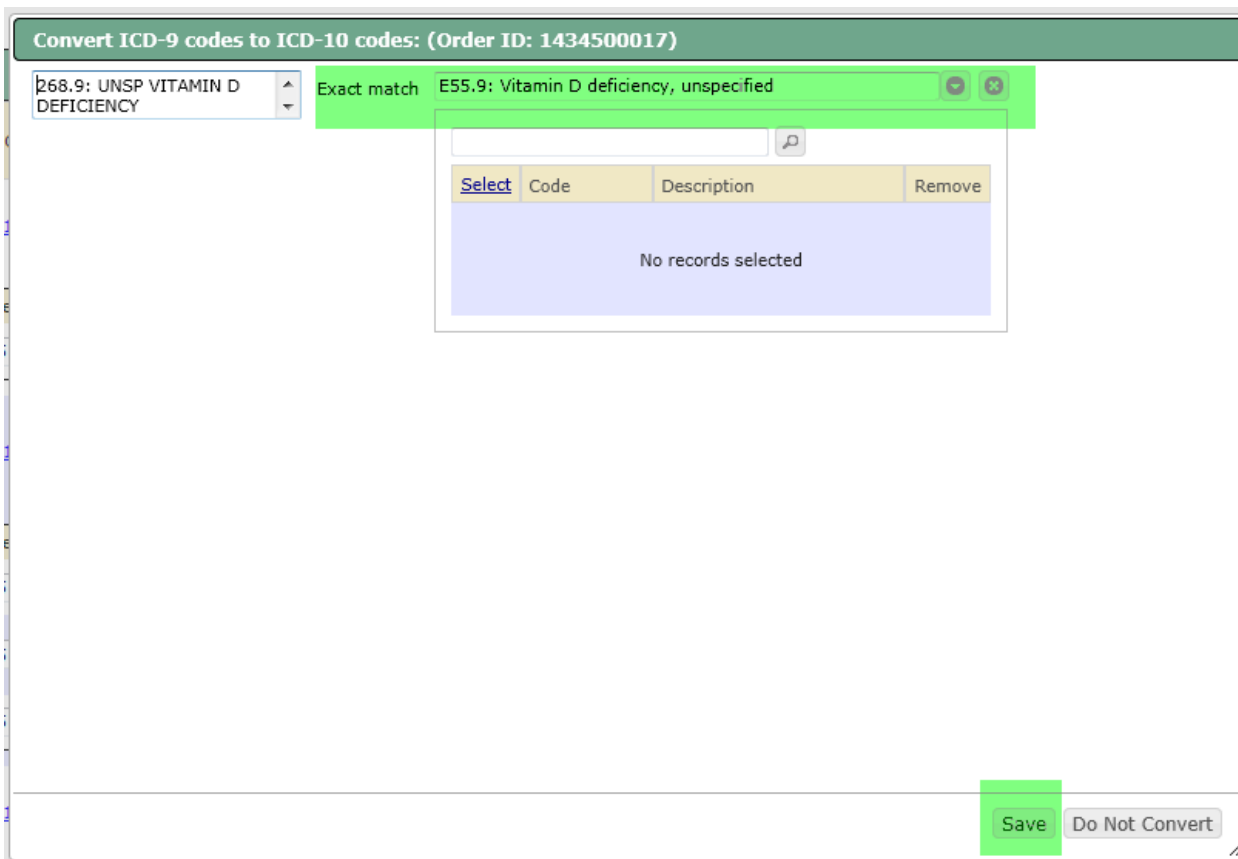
Convert ICD-9 codes to ICD-10 codes: (Order ID: 1434500017)

268.9: UNSP VITAMIN D DEFICIENCY

Exact match E55.9: Vitamin D deficiency, unspecified

| Select | Code | Description | Remove |
|---|---|---|---|
| No records selected | | | |

Save Do Not Convert